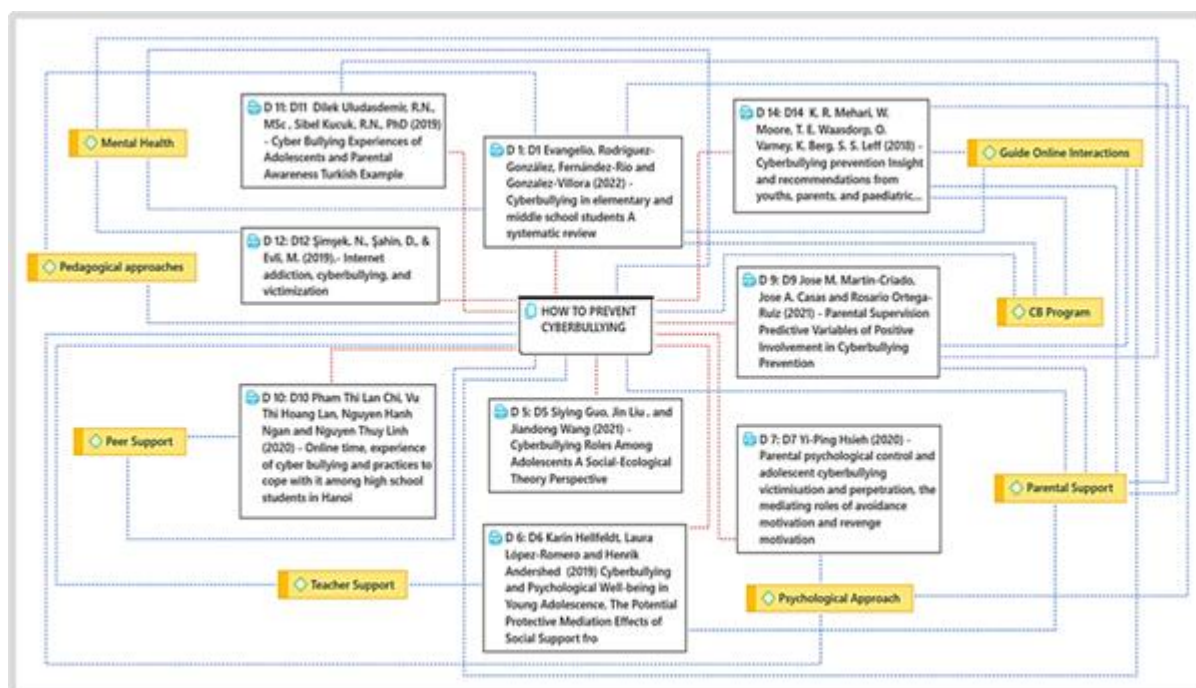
Mental Health

D 11: D11 Dilek Uludasdemir, R.N., MSc , Sibel Kucuk, R.N., PhD (2019) - Cyber Bullying Experiences of Adolescents and Parental Awareness Turkish Example

D 1: D1 Evangelio, Rodriguez-González, Fernández-Rio and Gonzalez-Villora (2022) - Cyberbullying in elementary and middle school students A systematic review

D 14: D14 K. R. Mehari, W. Moore, T. E. Waasdorp, O. Varney, K. Berg, S. S. Leff (2018) - Cyberbullying prevention Insight and recommendations from youths, parents, and paediatric...

Guide Online Interactions

D 12: D12 Şimşek, N., Şahin, D., & Evli, M. (2019).- Internet addiction, cyberbullying, and victimization

Pedagogical approaches

HOW TO PREVENT CYBERBULLYING

D 9: D9 Jose M. Martin-Criado, Jose A. Casas and Rosario Ortega-Ruiz (2021) - Parental Supervision Predictive Variables of Positive Involvement in Cyberbullying Prevention

CB Program

D 10: D10 Pham Thi Lan Chi, Vu Thi Hoang Lan, Nguyen Hanh Ngan and Nguyen Thuy Linh (2020) - Online time, experience of cyber bullying and practices to cope with it among high school students in Hanoi

Peer Support

D 5: D5 Siying Guo, Jin Liu , and Jiandong Wang (2021) - Cyberbullying Roles Among Adolescents A Social-Ecological Theory Perspective

D 7: D7 Yi-Ping Hsieh (2020) - Parental psychological control and adolescent cyberbullying victimisation and perpetration, the mediating roles of avoidance motivation and revenge motivation

Parental Support

D 6: D6 Karin Hellfeldt, Laura López-Romero and Henrik Andershed (2019) Cyberbullying and Psychological Well-being in Young Adolescence, The Potential Protective Mediation Effects of Social Support fro

Teacher Support

Psychological Approach